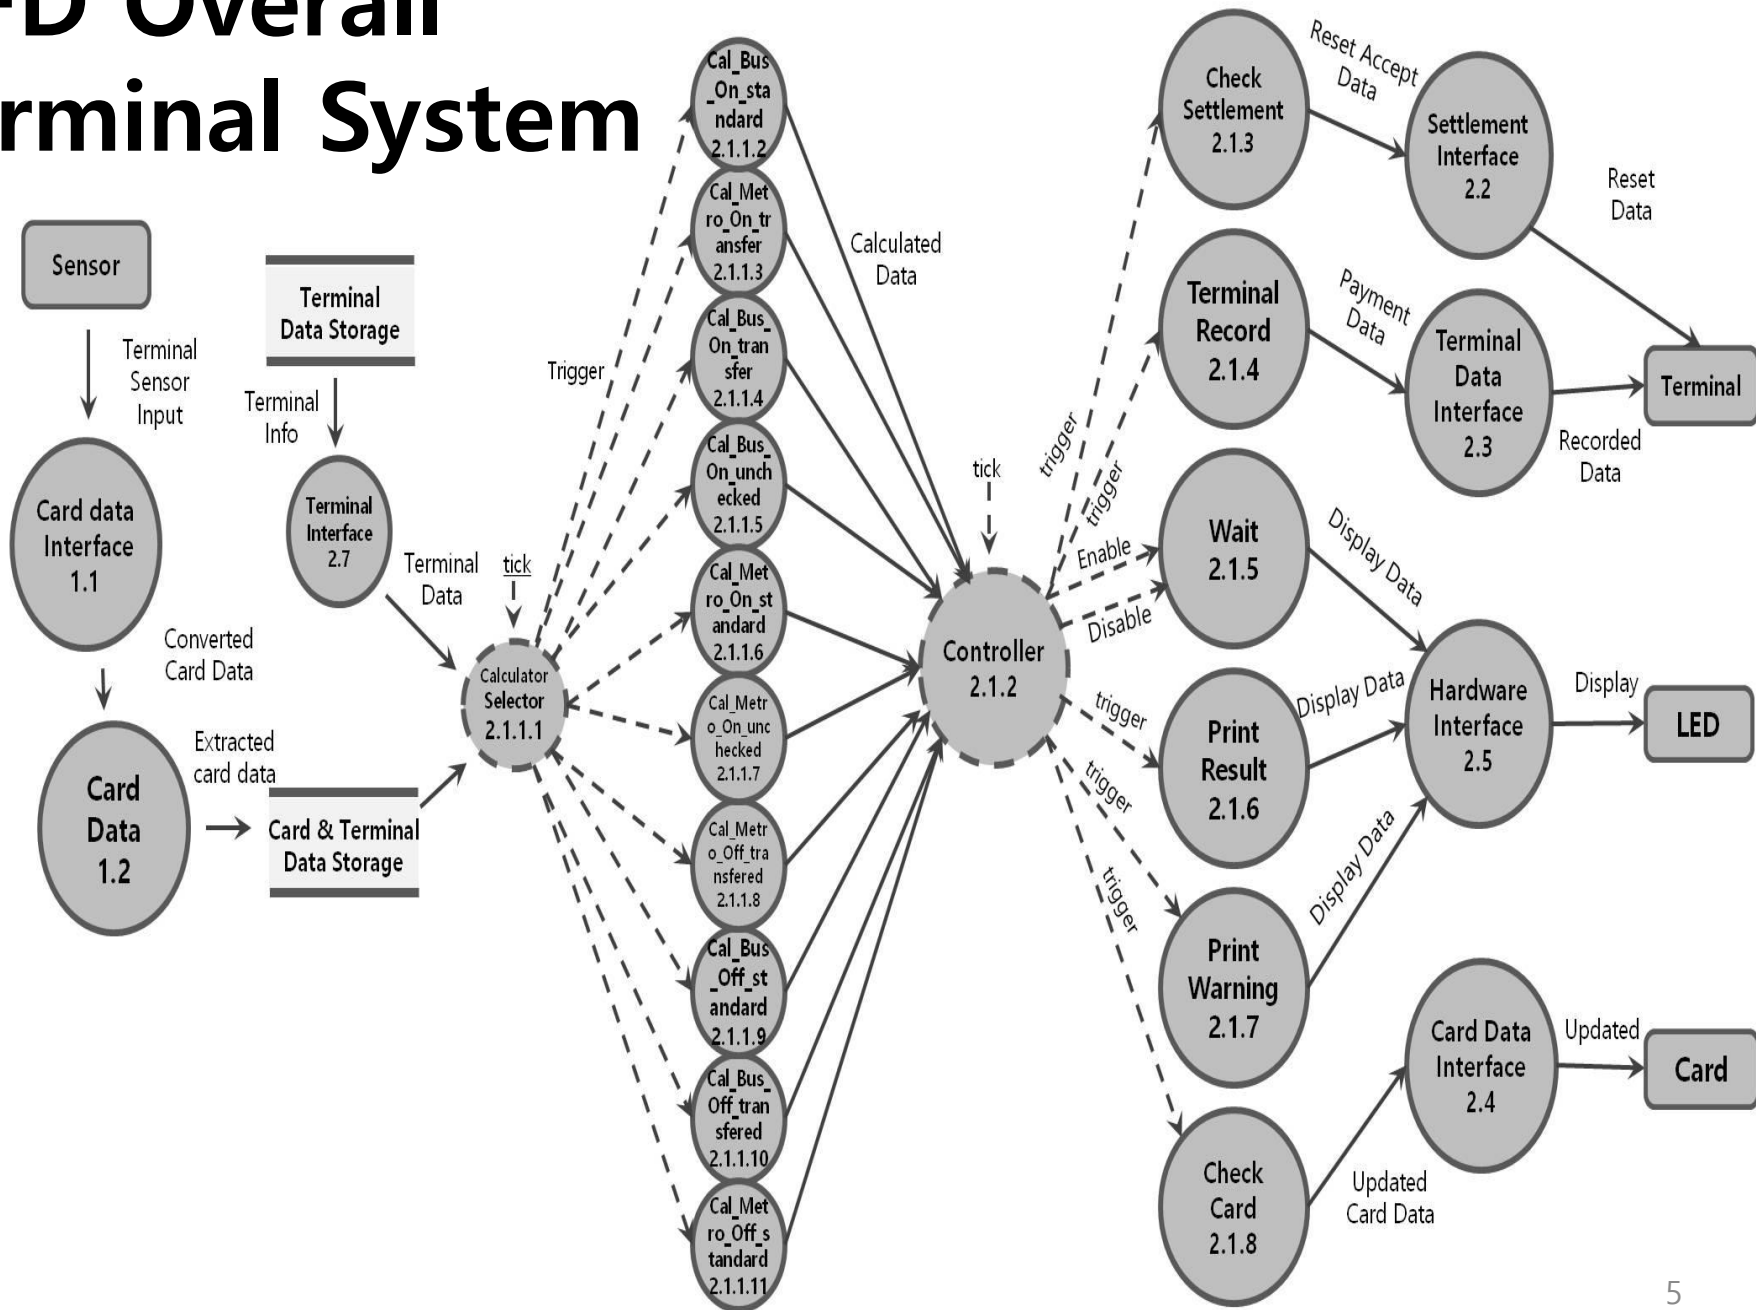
FD Overall
rminal System

Sensor

Terminal Sensor Input

Card data Interface 1.1

Converted Card Data

Card Data 1.2

Extracted card data

Card & Terminal Data Storage

Terminal Data Storage

Terminal Info

Terminal Interface 2.7

Terminal Data

tick

Calculator Selector 2.1.1.1

Trigger

Cal_Bus_On_standard 2.1.1.2

Cal_Metro_On_transfer 2.1.1.3

Cal_Bus_On_transfer 2.1.1.4

Cal_Bus_On_unchecked 2.1.1.5

Cal_Metro_On_standard 2.1.1.6

Cal_Metro_On_unchecked 2.1.1.7

Cal_Metro_Off_transfered 2.1.1.8

Cal_Bus_Off_standard 2.1.1.9

Cal_Bus_Off_transfered 2.1.1.10

Cal_Metro_Off_standard 2.1.1.11

Calculated Data

tick

Controller 2.1.2

trigger

trigger

Enable

Disable

trigger

trigger

trigger

Check Settlement 2.1.3

Reset Accept Data

Settlement Interface 2.2

Reset Data

Terminal Record 2.1.4

Payment Data

Terminal Data Interface 2.3

Recorded Data

Terminal

Wait 2.1.5

Display Data

Print Result 2.1.6

Display Data

Hardware Interface 2.5

Display

LED

Print Warning 2.1.7

Display Data

Check Card 2.1.8

Updated Card Data

Card Data Interface 2.4

Updated

Card

5